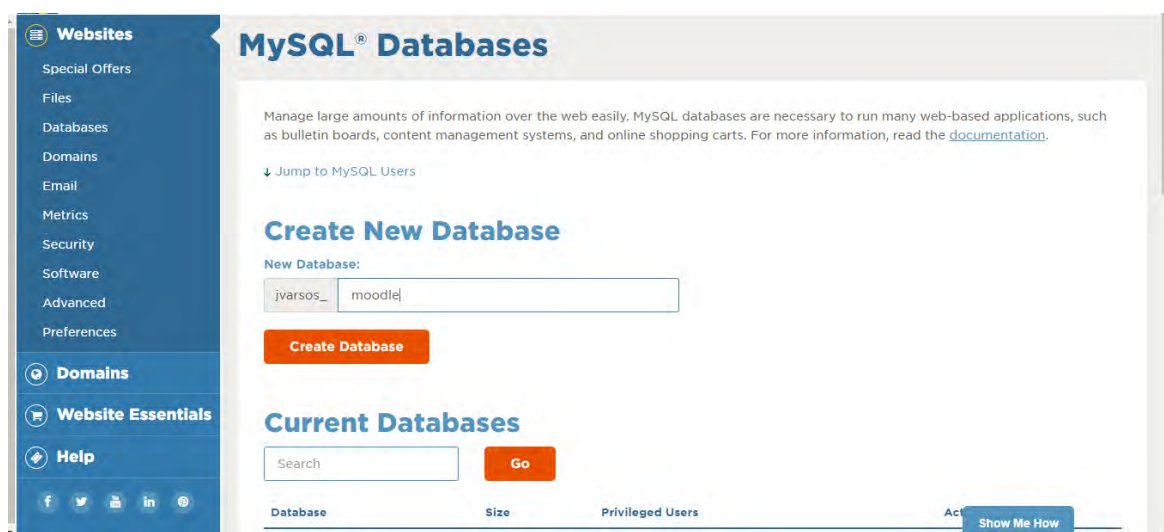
Websites
Special Offers
Files
Databases
Domains
Email
Metrics
Security
Software
Advanced
Preferences
Domains
Website Essentials
Help

MySQL® Databases

Manage large amounts of information over the web easily. MySQL databases are necessary to run many web-based applications, such as bulletin boards, content management systems, and online shopping carts. For more information, read the documentation.

↓ Jump to MySQL Users

Create New Database

New Database:

jvarsos_ moodle

Create Database

Current Databases

Search

Go

| Database | Size | Privileged Users | Act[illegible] |
|---|---|---|---|

Show Me How